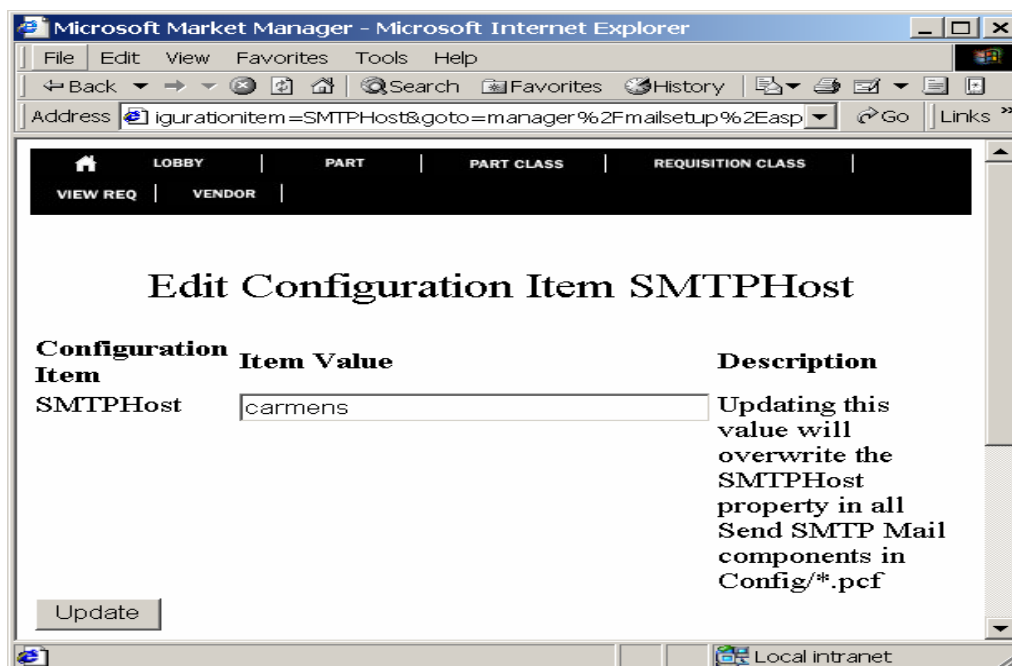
Microsoft Market Manager - Microsoft Internet Explorer

File Edit View Favorites Tools Help

Back Search Favorites History

Address igurationitem=SMTPHost&goto=manager%2Fmailsetup%2Easp Go Links »

LOBBY | PART | PART CLASS | REQUISITION CLASS |
VIEW REQ | VENDOR |

Edit Configuration Item SMTPHost

| Configuration Item | Item Value | Description |
|---|---|---|
| SMTPHost | carmens | Updating this value will overwrite the SMTPHost property in all Send SMTP Mail components in Config/*.pcf |

Update

Local intranet